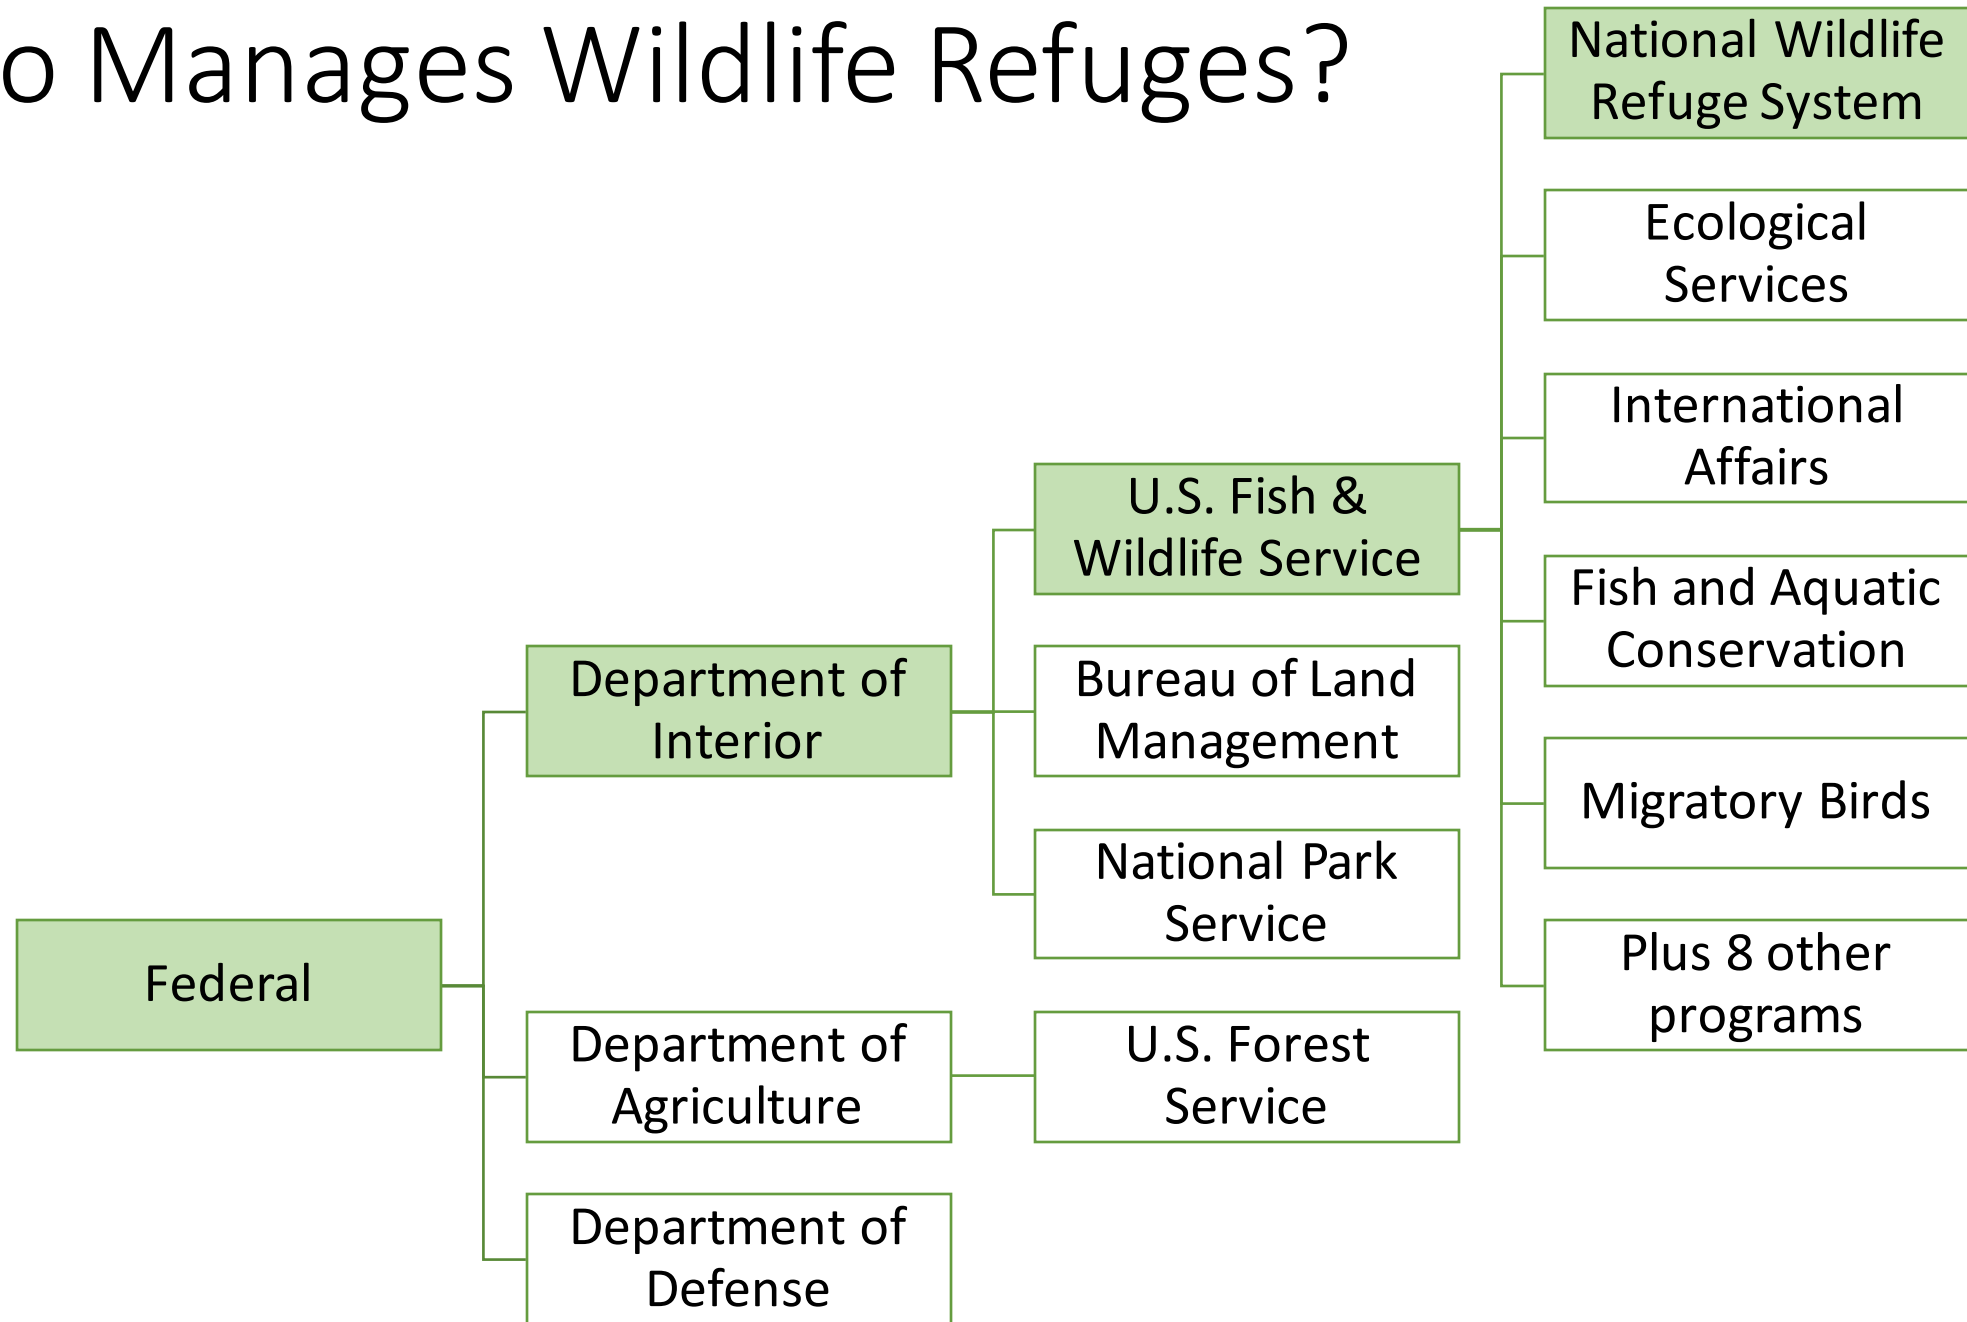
o Manages Wildlife Refuges?

Federal

Department of Interior

Department of Agriculture

Department of Defense

U.S. Fish & Wildlife Service

Bureau of Land Management

National Park Service

U.S. Forest Service

National Wildlife Refuge System

Ecological Services

International Affairs

Fish and Aquatic Conservation

Migratory Birds

Plus 8 other programs